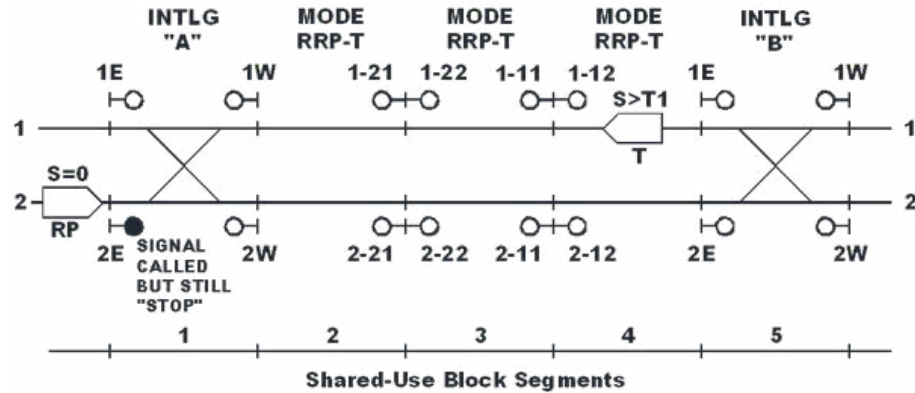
INTLG "A"
MODE RRP-T
MODE RRP-T
MODE RRP-T
INTLG "B"

1E 1W 1-21 1-22 1-11 1-12 1E 1W

S>T1
T

1
1

S=0
2
2
RP

2E 2W 2-21 2-22 2-11 2-12 2E 2W

SIGNAL CALLED BUT STILL "STOP"

1 2 3 4 5

Shared-Use Block Segments